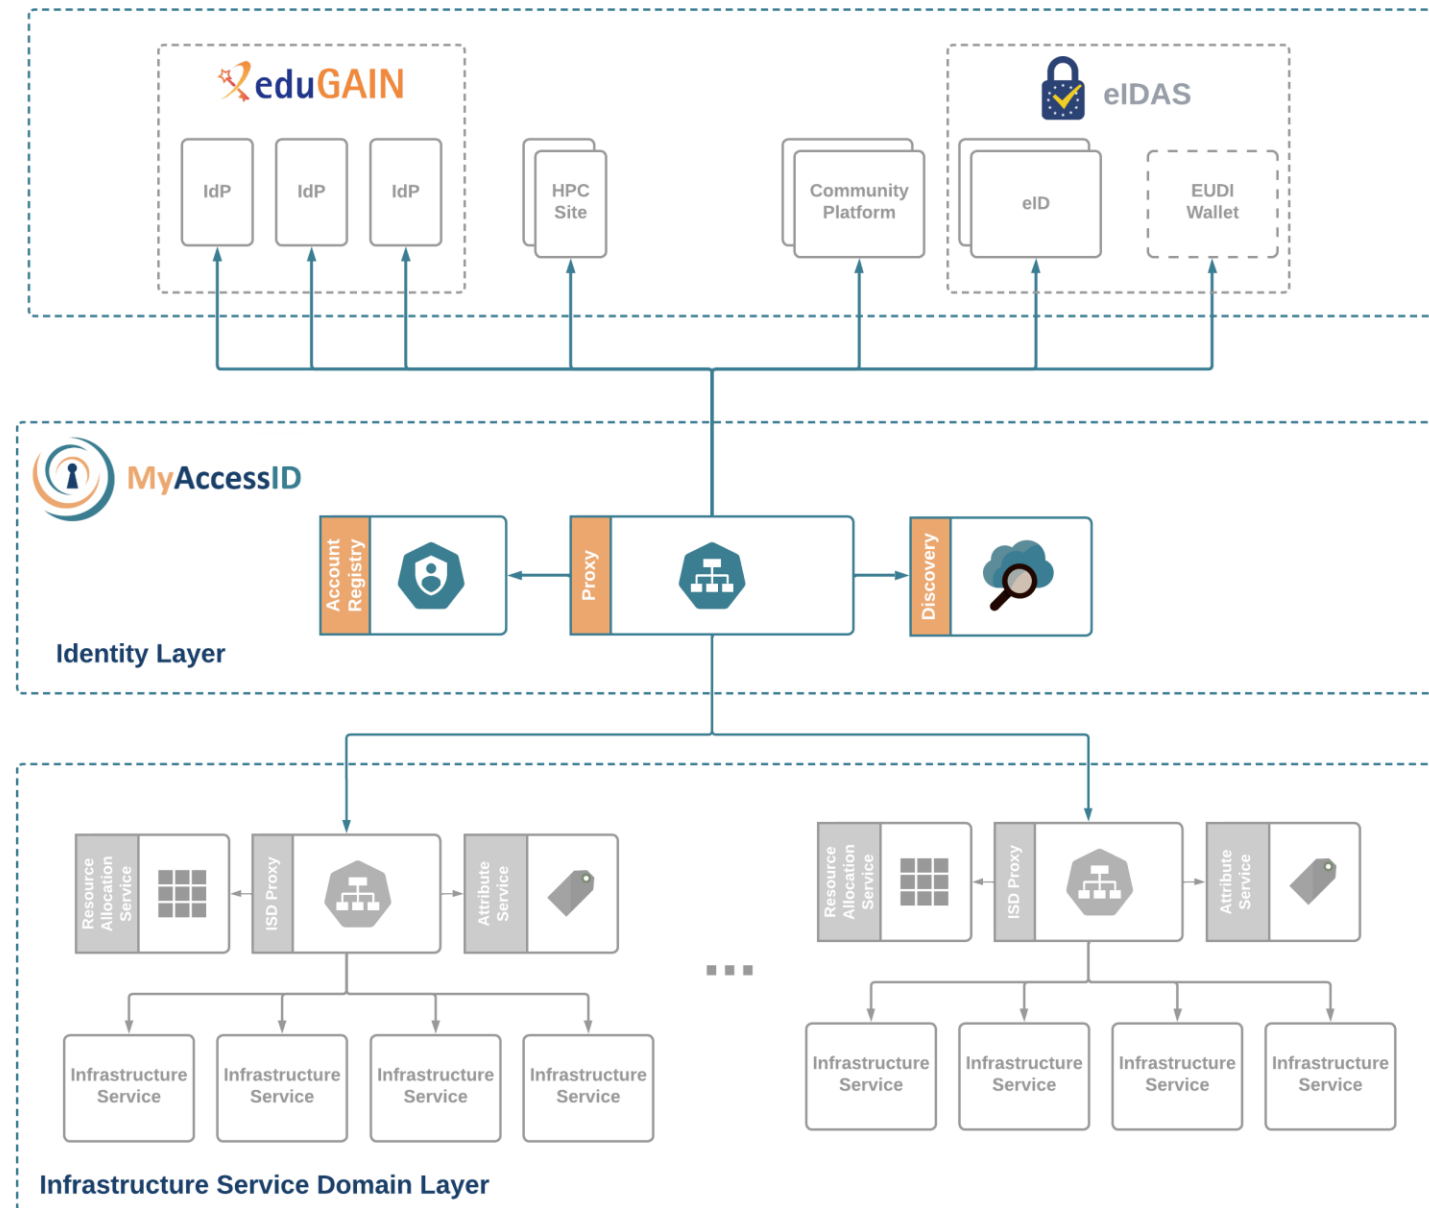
eduGAIN

IdP

IdP

IdP

HPC Site

Community Platform

eIDAS

eID

EUDI Wallet

MyAccessID

Account Registry

Proxy

Discovery

Identity Layer

Resource Allocation Service

ISD Proxy

Attribute Service

Resource Allocation Service

ISD Proxy

Attribute Service

...

Infrastructure Service

Infrastructure Service

Infrastructure Service

Infrastructure Service

Infrastructure Service

Infrastructure Service

Infrastructure Service

Infrastructure Service

Infrastructure Service Domain Layer